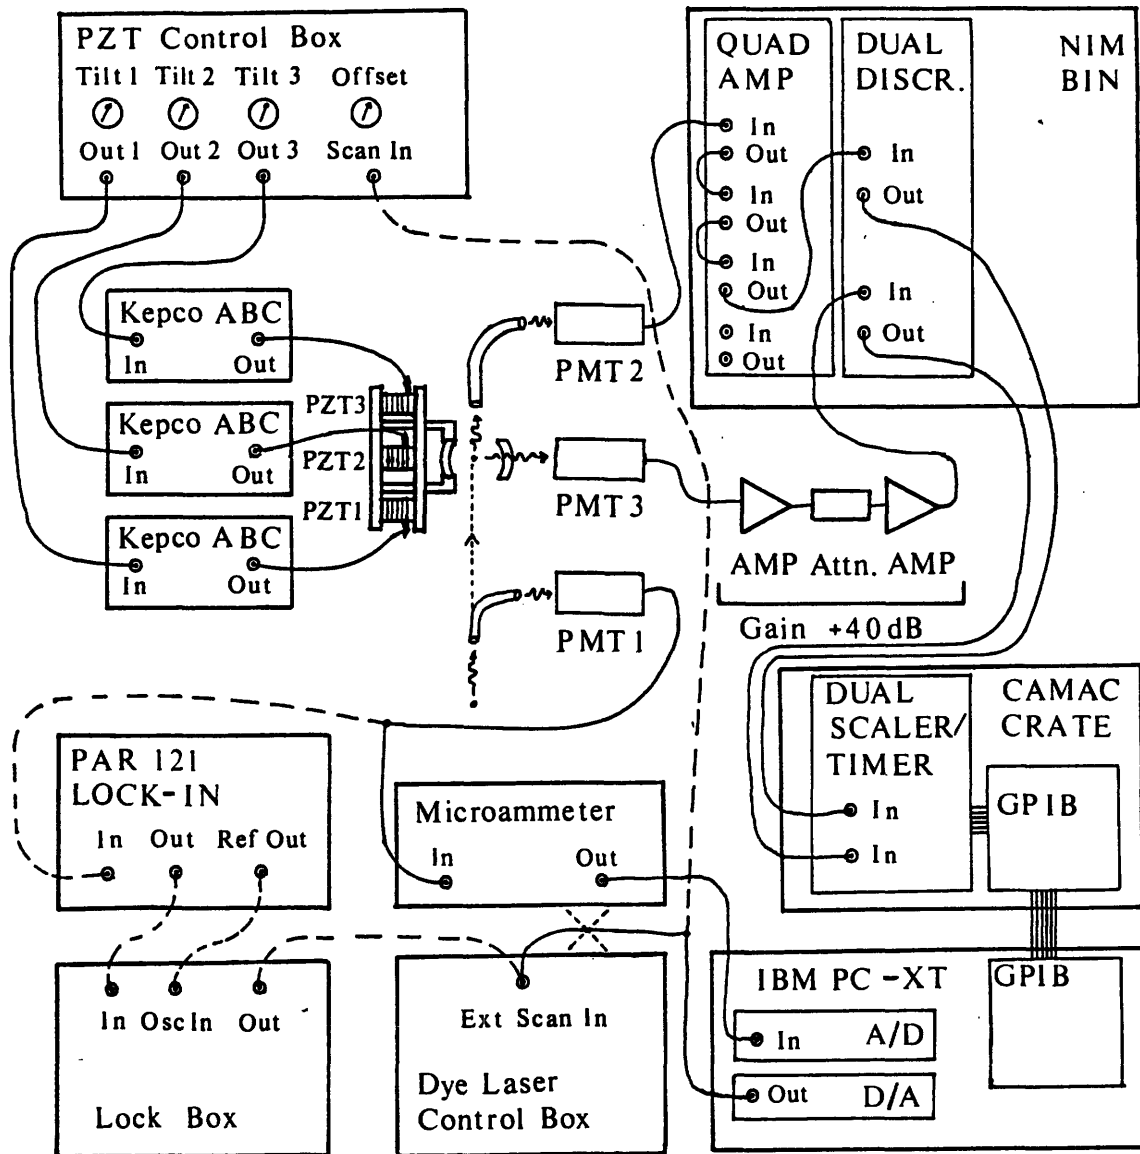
PZT Control Box
Tilt 1 Tilt 2 Tilt 3 Offset
Out 1 Out 2 Out 3 Scan In

QUAD AMP
In
Out
In
Out
In
Out
In
Out

DUAL DISCR.
In
Out
In
Out

NIM BIN

Kepco ABC
In Out

Kepco ABC
In Out

Kepco ABC
In Out

PZT3
PZT2
PZT1

PMT 2
PMT 3
PMT 1

AMP Attn. AMP
Gain +40dB

DUAL SCALER/ TIMER
In
In

CAMAC CRATE
GPIB

PAR 121 LOCK-IN
In Out Ref Out

Microammeter
In Out

IBM PC -XT
In A/D
Out D/A

GPIB

In Osc In Out
Lock Box

Ext Scan In
Dye Laser Control Box